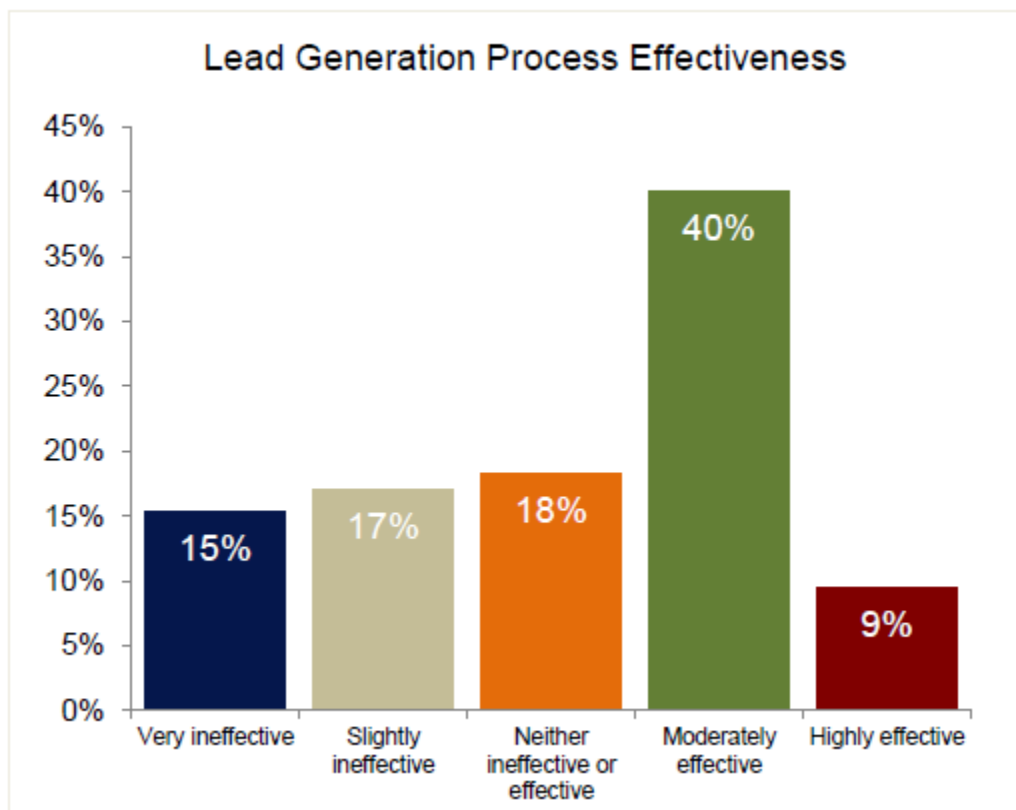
Lead Generation Process Effectiveness

45%
40%
35%
30%
25%
20%
15%
10%
5%
0%

15%
17%
18%
40%
9%

Very ineffective
Slightly ineffective
Neither ineffective or effective
Moderately effective
Highly effective